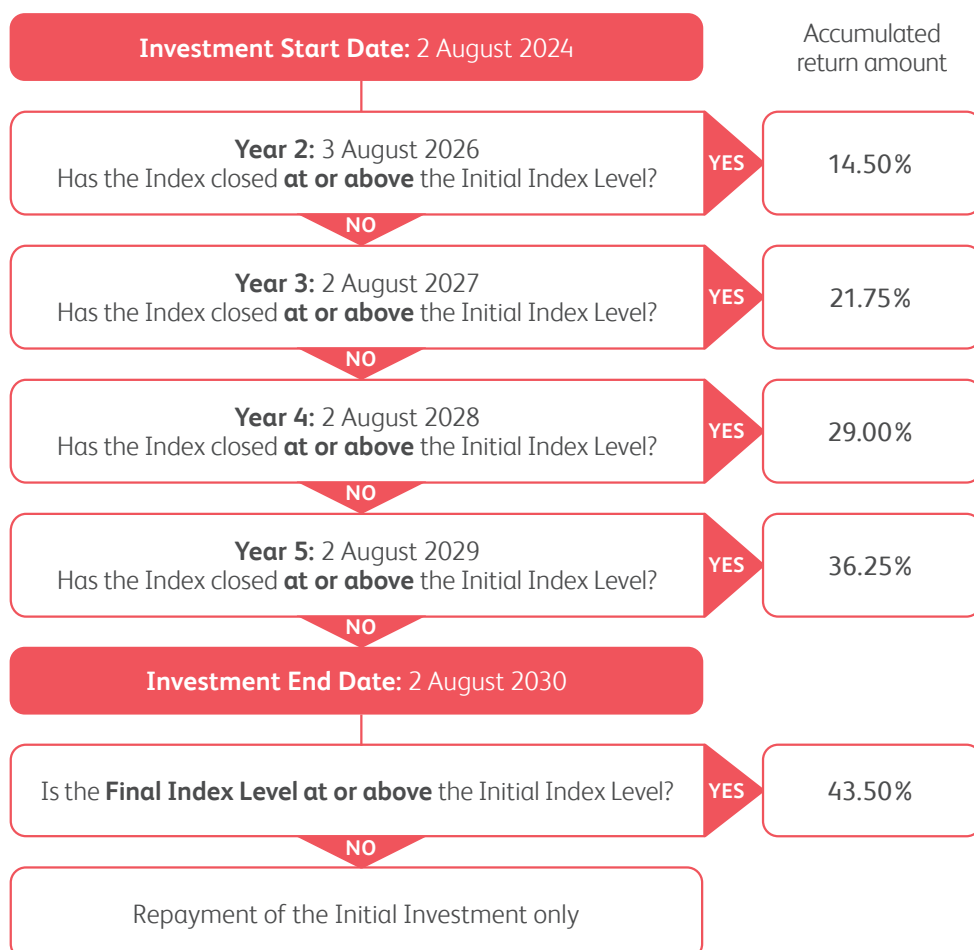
**Investment Start Date:** 2 August 2024

Accumulated return amount

**Year 2:** 3 August 2026
Has the Index closed **at or above** the Initial Index Level?

YES

14.50%

NO

**Year 3:** 2 August 2027
Has the Index closed **at or above** the Initial Index Level?

YES

21.75%

NO

**Year 4:** 2 August 2028
Has the Index closed **at or above** the Initial Index Level?

YES

29.00%

NO

**Year 5:** 2 August 2029
Has the Index closed **at or above** the Initial Index Level?

YES

36.25%

NO

**Investment End Date:** 2 August 2030

Is the **Final Index Level at or above** the Initial Index Level?

YES

43.50%

NO

Repayment of the Initial Investment only